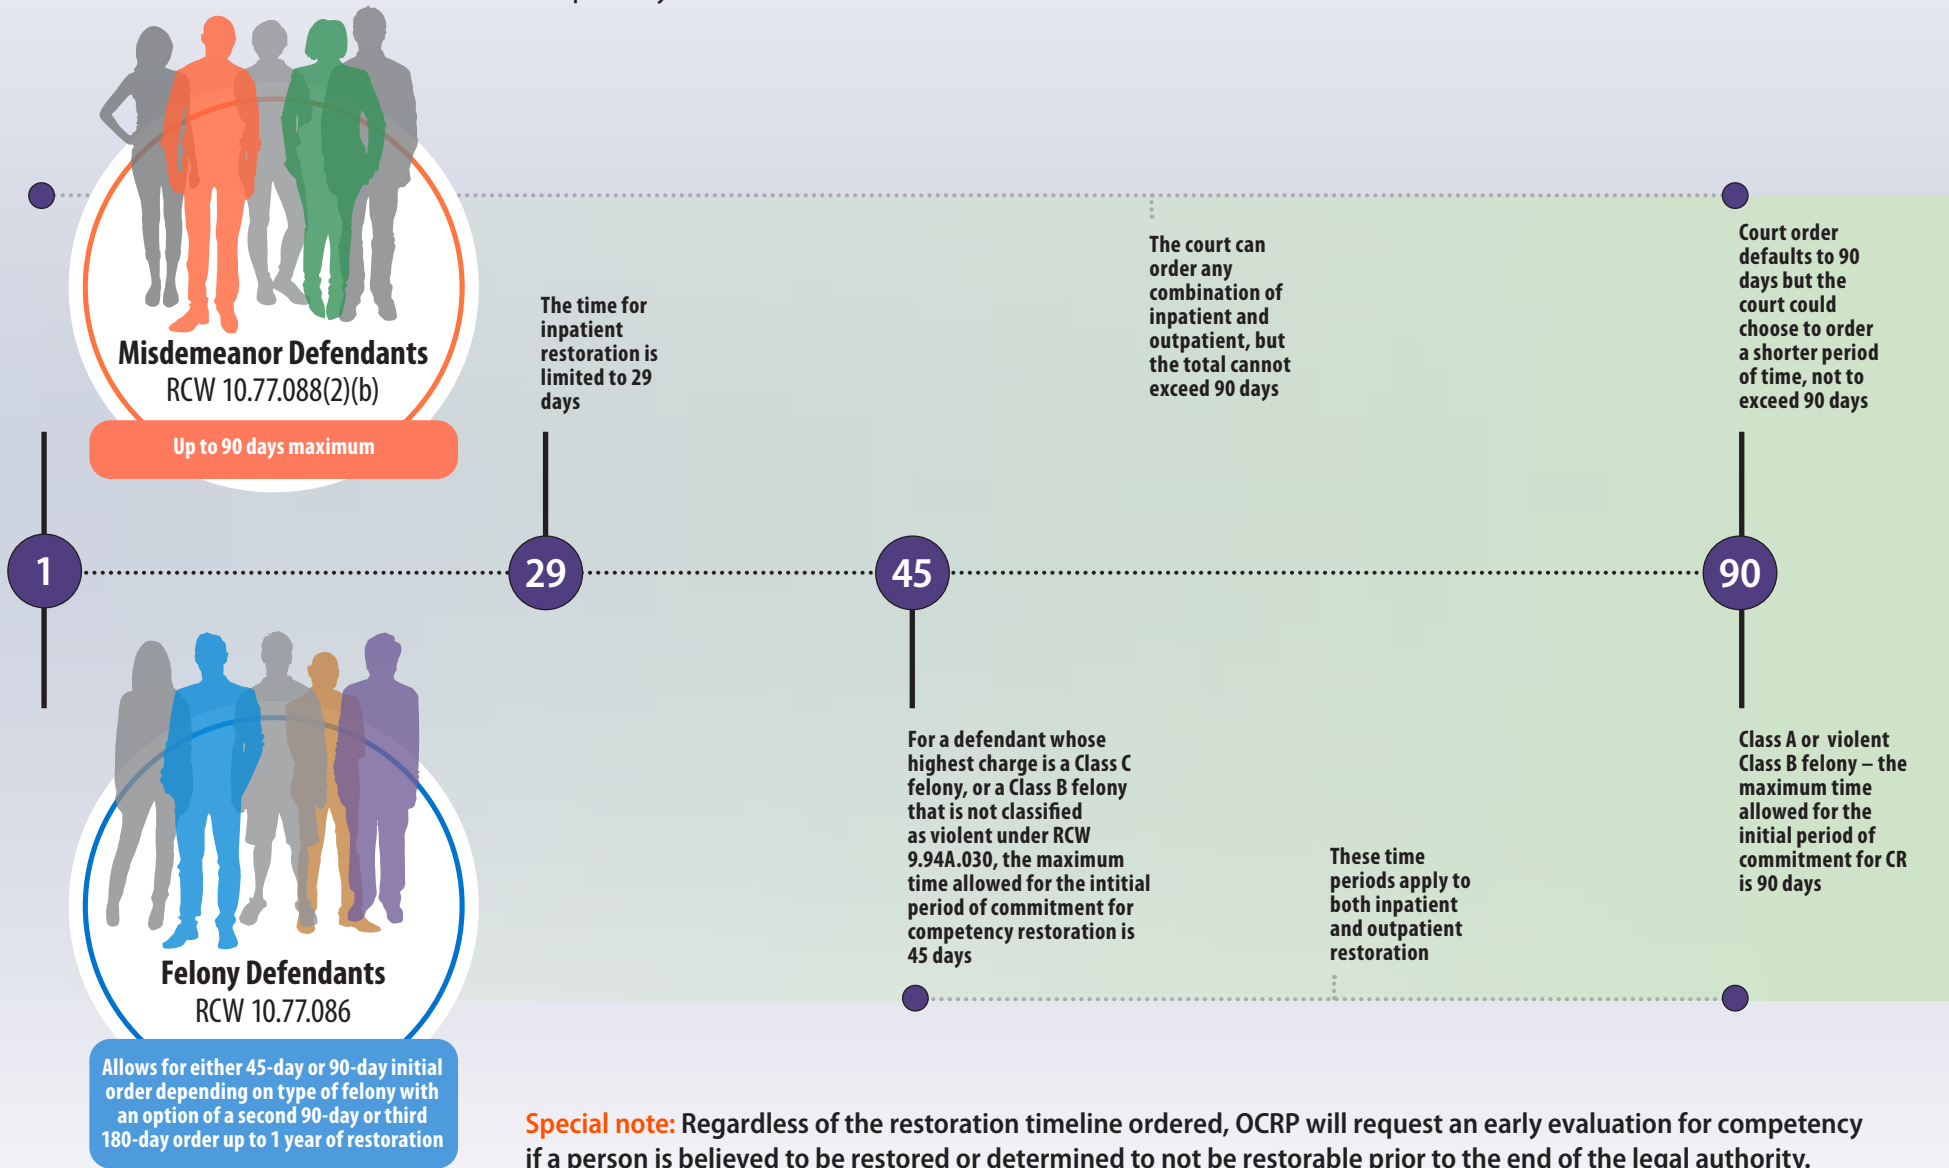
Misdemeanor Defendants
RCW 10.77.088(2)(b)

Up to 90 days maximum

The time for inpatient restoration is limited to 29 days

The court can order any combination of inpatient and outpatient, but the total cannot exceed 90 days

Court order defaults to 90 days but the court could choose to order a shorter period of time, not to exceed 90 days

1

29

45

90

Felony Defendants
RCW 10.77.086

Allows for either 45-day or 90-day initial order depending on type of felony with an option of a second 90-day or third 180-day order up to 1 year of restoration

For a defendant whose highest charge is a Class C felony, or a Class B felony that is not classified as violent under RCW 9.94A.030, the maximum time allowed for the intitial period of commitment for competency restoration is 45 days

These time periods apply to both inpatient and outpatient restoration

Class A or violent Class B felony – the maximum time allowed for the initial period of commitment for CR is 90 days

Special note: Regardless of the restoration timeline ordered, OCRP will request an early evaluation for competency if a person is believed to be restored or determined to not be restorable prior to the end of the legal authority.